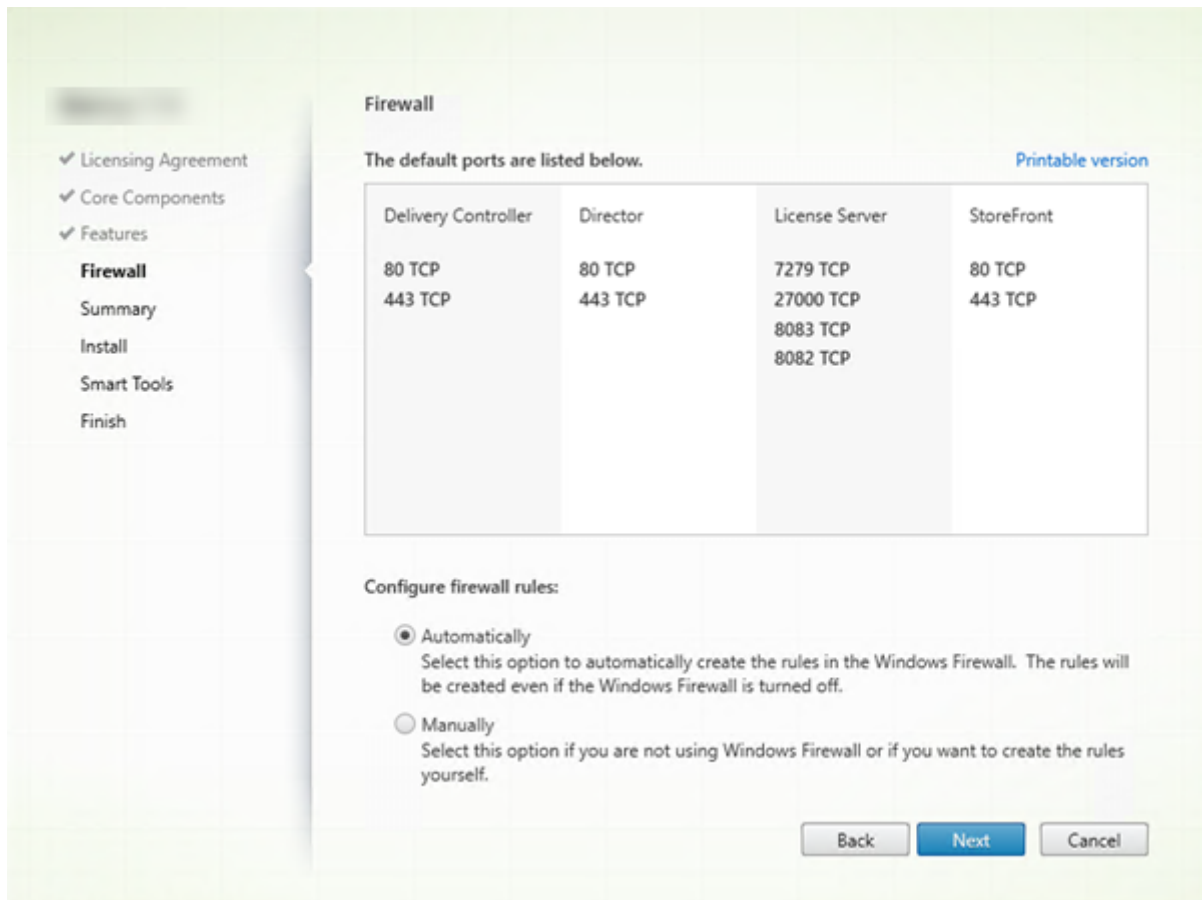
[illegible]

✔ Licensing Agreement
✔ Core Components
✔ Features
Firewall
Summary
Install
Smart Tools
Finish

Firewall

The default ports are listed below.

Printable version

| Delivery Controller | Director | License Server | StoreFront |
|---|---|---|---|
| 80 TCP<br>443 TCP | 80 TCP<br>443 TCP | 7279 TCP<br>27000 TCP<br>8083 TCP<br>8082 TCP | 80 TCP<br>443 TCP |

Configure firewall rules:

Automatically
Select this option to automatically create the rules in the Windows Firewall. The rules will be created even if the Windows Firewall is turned off.

Manually
Select this option if you are not using Windows Firewall or if you want to create the rules yourself.

Back
Next
Cancel